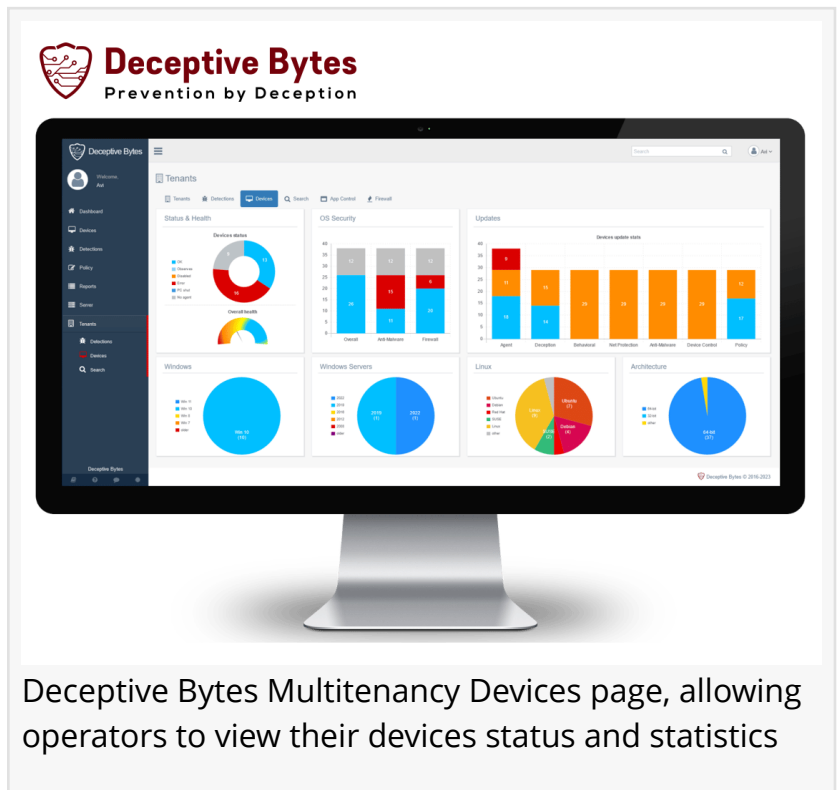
Deceptive Bytes
Prevention by Deception

Deceptive Bytes

Welcome
Avi

Dashboard
Devices
Detections
Policy
Reports
Server
Tenants
Detections
Devices
Search

Deceptive Bytes

Search
Avi

Tenants

Tenants
Detections
Devices
Search
App Control
Firewall

Status & Health
Devices status
OK
Overall health

OS Security
Overall
Anti-Malware
Firewall

Updates
Devices update stats
Agent
Deception
Behavioral
Anti Protection
Anti-Malware
Device Control
Policy

Windows
Win 10
(18)

Windows Servers
2016
(3)
2022
(1)

Linux
Ubuntu
(7)
Debian
(4)
Linux
(8)

Architecture
64-bit
(37)

Deceptive Bytes © 2016-2023

Deceptive Bytes Multitenancy Devices page, allowing operators to view their devices status and statistics